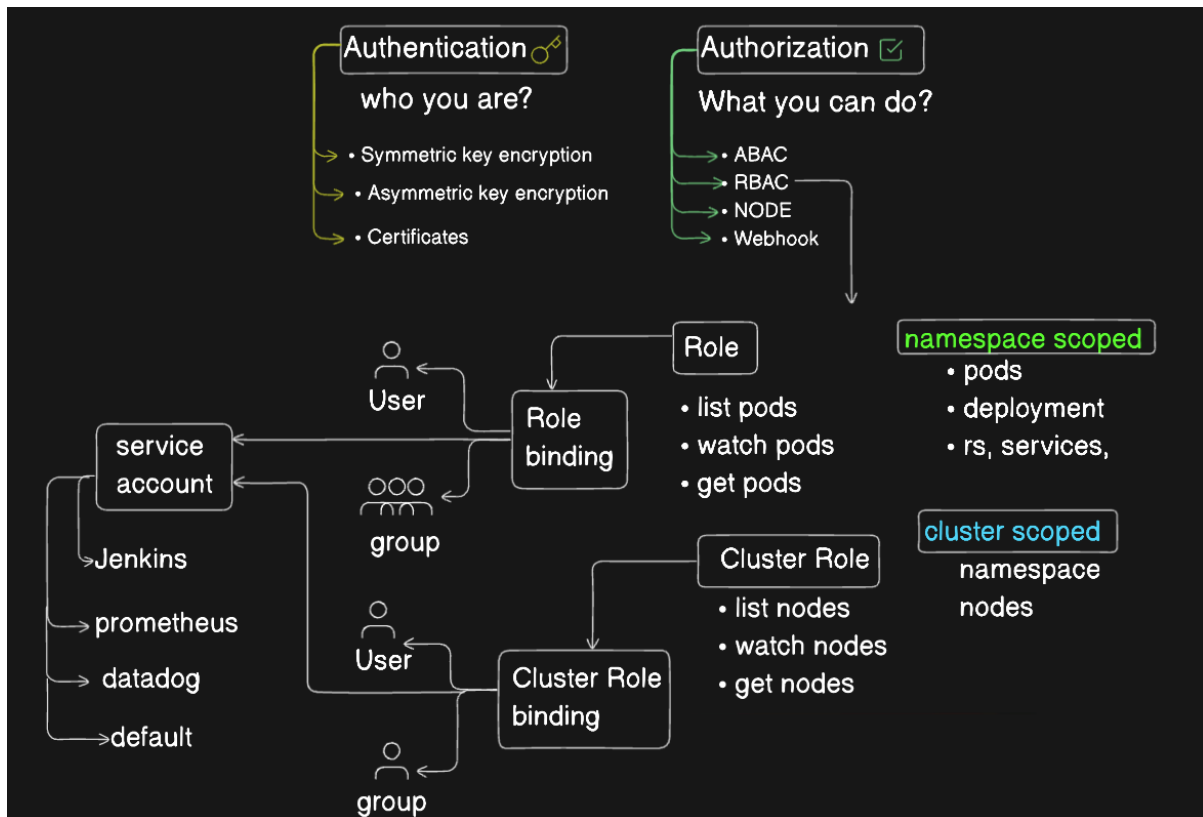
Authentication
who you are?
• Symmetric key encryption
• Asymmetric key encryption
• Certificates

Authorization
What you can do?
• ABAC
• RBAC
• NODE
• Webhook

namespace scoped
• pods
• deployment
• rs, services,

cluster scoped
namespace
nodes

Role
• list pods
• watch pods
• get pods

Role binding

User

group

service account

Jenkins
prometheus
datadog
default

Cluster Role
• list nodes
• watch nodes
• get nodes

Cluster Role binding

User

group